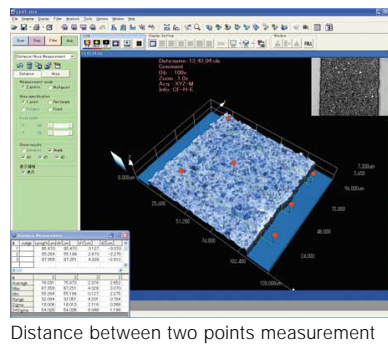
Start Stop Filter Auto

Distance/Area Measurement

Distance Area

Measurement mode

2 points Multipoint

Area specification

1 point Rectangle

Step

Display

Date/time: 12.43.04.dds
Comment:
Obj: 100x
Zoom: 1.0x
Area: XYZ-M
Info: CF-H-6

0.000um

25.600

51.200

76.800

102.400

128.000um

7.200um

3.600

96.000um

Distance Measurement

Distance between two points measurement